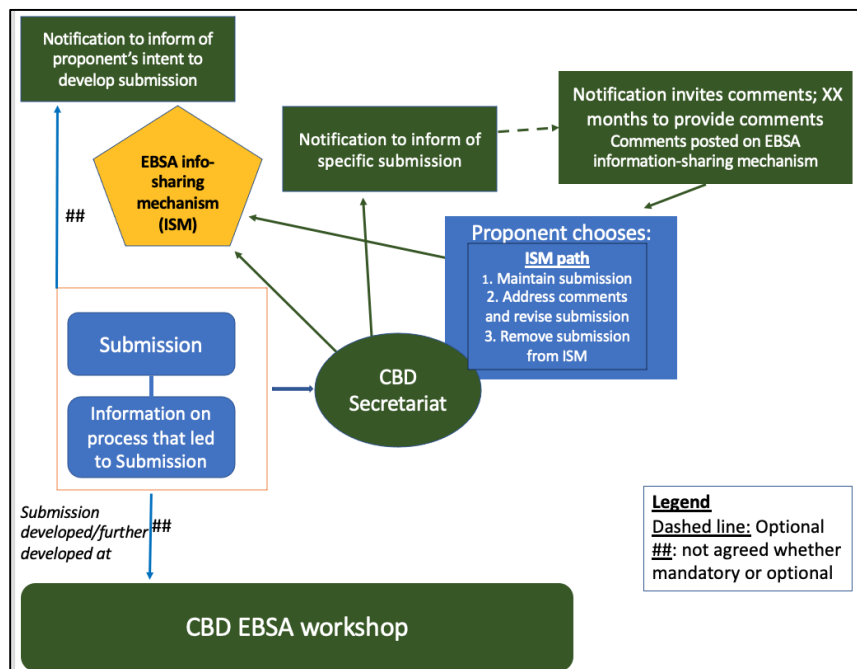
Notification to inform of proponent's intent to develop submission

Notification to inform of specific submission

Notification invites comments; XX months to provide comments
Comments posted on EBSA information-sharing mechanism

EBSA info-sharing mechanism (ISM)

##

Proponent chooses:

ISM path
1. Maintain submission
2. Address comments and revise submission
3. Remove submission from ISM

Submission

Information on process that led to Submission

CBD Secretariat

Submission developed/further developed at

##

Legend
Dashed line: Optional
##: not agreed whether mandatory or optional

CBD EBSA workshop